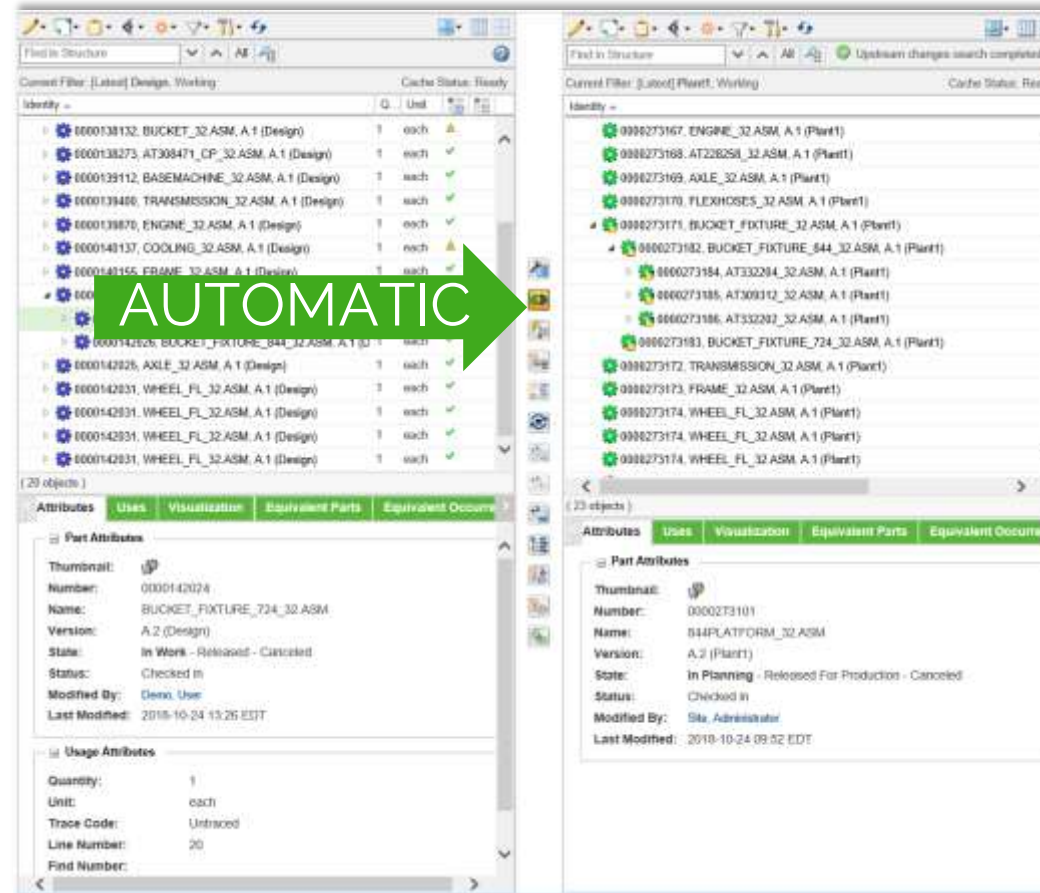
Find in Structure
All
Current Filter: [Latest] Design, Working
Cache Status: Ready
Identity
Q...
Unit
0000138132, BUCKET_32.ASM, A.1 (Design) 1 each
0000138273, AT308471_CP_32.ASM, A.1 (Design) 1 each
0000139112, BASEMACHINE_32.ASM, A.1 (Design) 1 each
0000139400, TRANSMISSION_32.ASM, A.1 (Design) 1 each
0000139870, ENGINE_32.ASM, A.1 (Design) 1 each
0000140137, COOLING_32.ASM, A.1 (Design) 1 each
0000140155, FRAME_32.ASM, A.1 (Design)
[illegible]
0000142026, BUCKET_FIXTURE_844_32.ASM, A.1 (D
0000142025, AXLE_32.ASM, A.1 (Design) 1 each
0000142031, WHEEL_FL_32.ASM, A.1 (Design) 1 each
0000142031, WHEEL_FL_32.ASM, A.1 (Design) 1 each
0000142031, WHEEL_FL_32.ASM, A.1 (Design) 1 each
0000142031, WHEEL_FL_32.ASM, A.1 (Design) 1 each
(20 objects)
Attributes | Uses | Visualization | Equivalent Parts | Equivalent Occurre
Part Attributes
Thumbnail:
Number: 0000142024
Name: BUCKET_FIXTURE_724_32.ASM
Version: A.2 (Design)
State: In Work - Released - Canceled
Status: Checked in
Modified By: Demo, User
Last Modified: 2018-10-24 13:26 EDT
Usage Attributes
Quantity: 1
Unit: each
Trace Code: Untraced
Line Number: 20
Find Number:

AUTOMATIC

Find in Structure
All
Upstream changes search completed
Current Filter: [Latest] Plant1, Working
Cache Status: Rea
Identity
0000273167, ENGINE_32.ASM, A.1 (Plant1)
0000273168, AT228258_32.ASM, A.1 (Plant1)
0000273169, AXLE_32.ASM, A.1 (Plant1)
0000273170, FLEXHOSES_32.ASM, A.1 (Plant1)
0000273171, BUCKET_FIXTURE_32.ASM, A.1 (Plant1)
0000273182, BUCKET_FIXTURE_844_32.ASM, A.1 (Plant1)
0000273184, AT332204_32.ASM, A.1 (Plant1)
0000273185, AT309312_32.ASM, A.1 (Plant1)
0000273186, AT332202_32.ASM, A.1 (Plant1)
0000273183, BUCKET_FIXTURE_724_32.ASM, A.1 (Plant1)
0000273172, TRANSMISSION_32.ASM, A.1 (Plant1)
0000273173, FRAME_32.ASM, A.1 (Plant1)
0000273174, WHEEL_FL_32.ASM, A.1 (Plant1)
0000273174, WHEEL_FL_32.ASM, A.1 (Plant1)
0000273174, WHEEL_FL_32.ASM, A.1 (Plant1)
(23 objects)
Attributes | Uses | Visualization | Equivalent Parts | Equivalent Occurre
Part Attributes
Thumbnail:
Number: 0000273101
Name: 844PLATFORM_32.ASM
Version: A.2 (Plant1)
State: In Planning - Released For Production - Canceled
Status: Checked in
Modified By: Site, Administrator
Last Modified: 2018-10-24 09:52 EDT